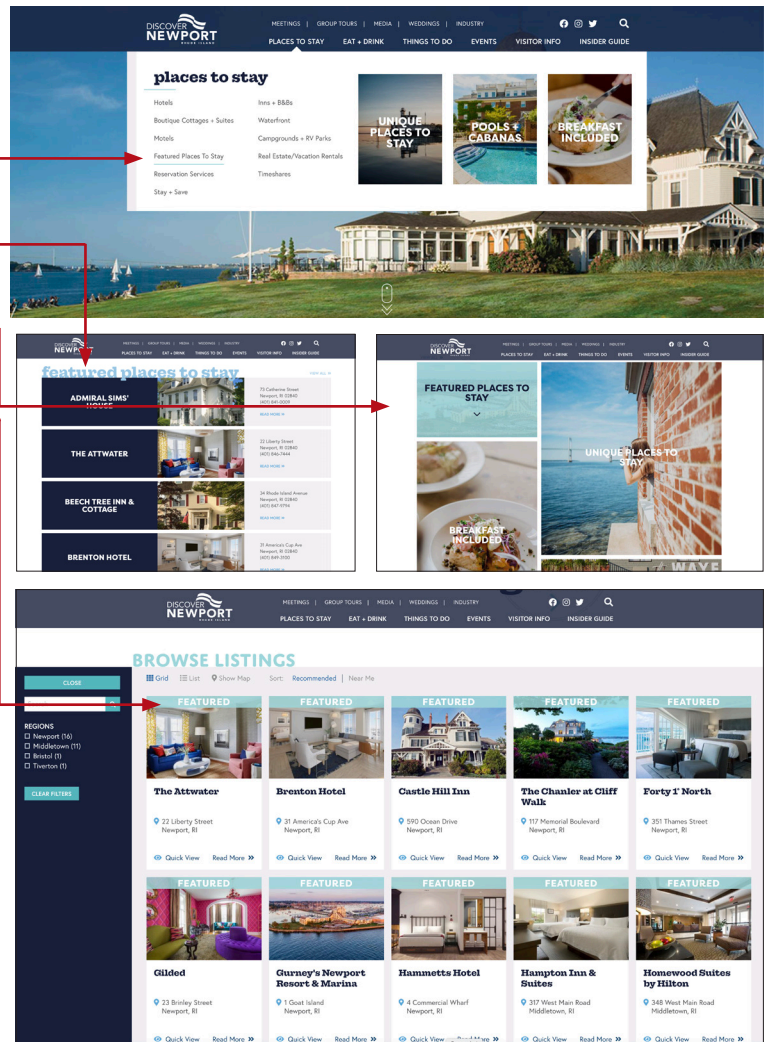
DISCOVER NEWPORT RHODE ISLAND

MEETINGS | GROUP TOURS | MEDIA | WEDDINGS | INDUSTRY

PLACES TO STAY EAT + DRINK THINGS TO DO EVENTS VISITOR INFO INSIDER GUIDE

places to stay

Hotels
Boutique Cottages + Suites
Motels
Featured Places To Stay
Reservation Services
Stay + Save

Inns + B&Bs
Waterfront
Campgrounds + RV Parks
Real Estate/Vacation Rentals
Timeshares

UNIQUE PLACES TO STAY

POOLS + CABANAS

BREAKFAST INCLUDED

DISCOVER NEWPORT

MEETINGS | GROUP TOURS | MEDIA | WEDDINGS | INDUSTRY

PLACES TO STAY EAT + DRINK THINGS TO DO EVENTS VISITOR INFO INSIDER GUIDE

featured places to stay

VIEW ALL

ADMIRAL SIMS' HOUSE

73 Catherine Street
Newport, RI 02840
(401) 841-0009

READ MORE

THE ATTWATER

22 Liberty Street
Newport, RI 02840
(401) 846-7444

READ MORE

BEECH TREE INN & COTTAGE

34 Rhode Island Avenue
Newport, RI 02840
(401) 847-9794

READ MORE

BRENTON HOTEL

31 America's Cup Ave
Newport, RI 02840
(401) 849-3350

READ MORE

DISCOVER NEWPORT

MEETINGS | GROUP TOURS | MEDIA | WEDDINGS | INDUSTRY

PLACES TO STAY EAT + DRINK THINGS TO DO EVENTS VISITOR INFO INSIDER GUIDE

FEATURED PLACES TO STAY

UNIQUE PLACES TO STAY

BREAKFAST INCLUDED

WAVE

DISCOVER NEWPORT RHODE ISLAND

MEETINGS | GROUP TOURS | MEDIA | WEDDINGS | INDUSTRY

PLACES TO STAY EAT + DRINK THINGS TO DO EVENTS VISITOR INFO INSIDER GUIDE

BROWSE LISTINGS

Grid List Show Map Sort: Recommended | Near Me

CLOSE

REGIONS
Newport (16)
Middletown (11)
Bristol (1)
Tiverton (1)

CLEAR FILTERS

FEATURED
The Attwater
22 Liberty Street
Newport, RI
Quick View Read More »

FEATURED
Brenton Hotel
31 America's Cup Ave
Newport, RI
Quick View Read More »

FEATURED
Castle Hill Inn
590 Ocean Drive
Newport, RI
Quick View Read More »

FEATURED
The Chanler at Cliff Walk
117 Memorial Boulevard
Newport, RI
Quick View Read More »

FEATURED
Forty 1° North
351 Thames Street
Newport, RI
Quick View Read More »

FEATURED
Gilded
23 Brinley Street
Newport, RI
Quick View Read More »

FEATURED
Gurney's Newport Resort & Marina
1 Goat Island
Newport, RI
Quick View Read More »

FEATURED
Hammetts Hotel
4 Commercial Wharf
Newport, RI
Quick View Read More »

FEATURED
Hampton Inn & Suites
317 West Main Road
Middletown, RI
Quick View Read More »

FEATURED
Homewood Suites by Hilton
348 West Main Road
Middletown, RI
Quick View Read More »